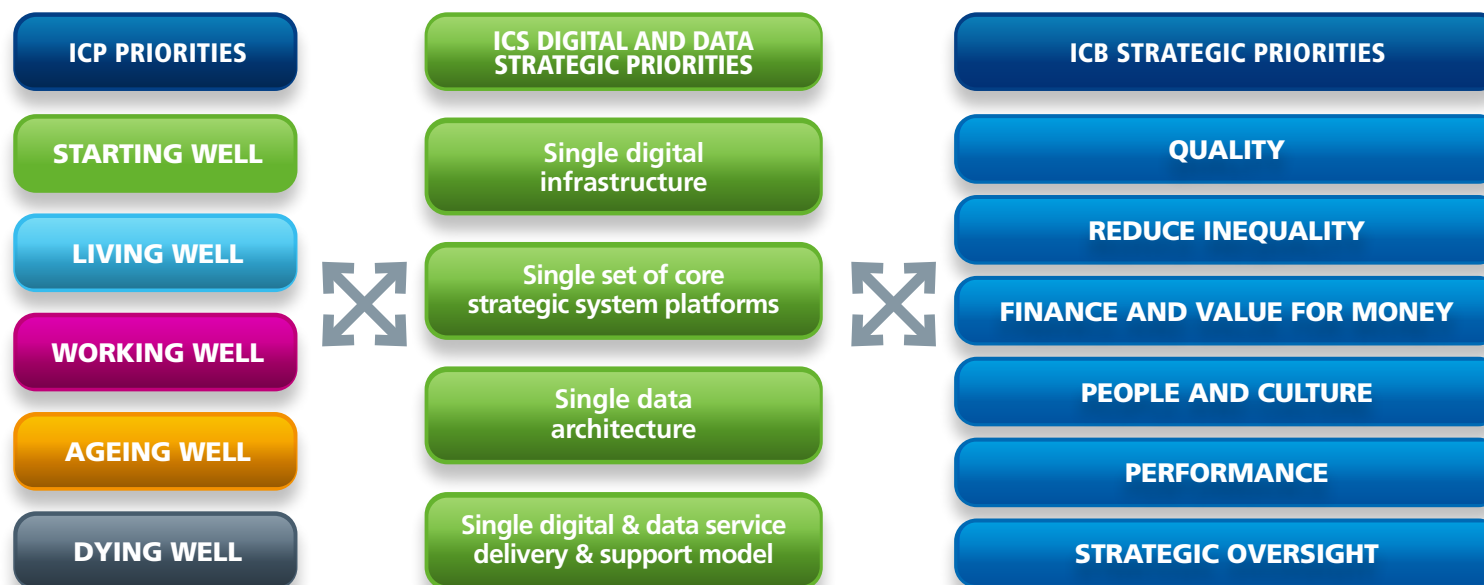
ICP PRIORITIES

STARTING WELL

LIVING WELL

WORKING WELL

AGEING WELL

DYING WELL

ICS DIGITAL AND DATA STRATEGIC PRIORITIES

Single digital infrastructure

Single set of core strategic system platforms

Single data architecture

Single digital & data service delivery & support model

ICB STRATEGIC PRIORITIES

QUALITY

REDUCE INEQUALITY

FINANCE AND VALUE FOR MONEY

PEOPLE AND CULTURE

PERFORMANCE

STRATEGIC OVERSIGHT